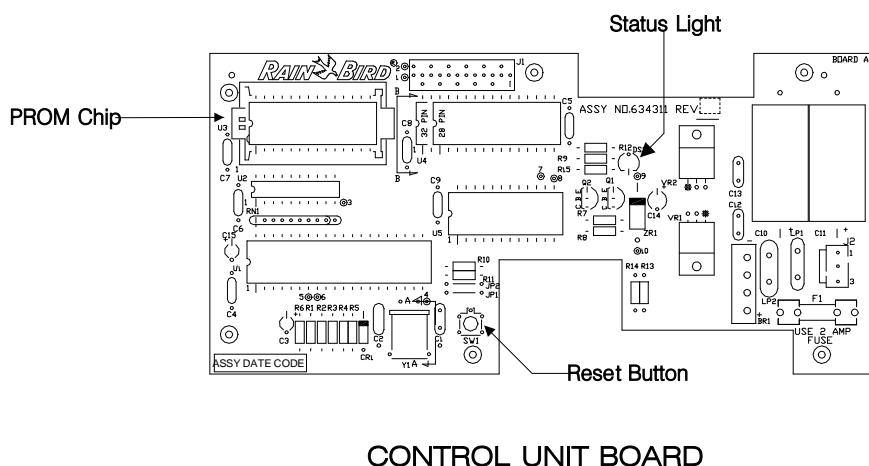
Status Light

BOARD A

RAIN BIRD

J1

PROM Chip

U3

32 PIN

28 PIN

C8

C5

ASSY NO.634311 REV

U4

R12

DS1

R9

R15

B

B

C7

U2

7

9

Q2

Q1

VR2

RN1

3

C9

R7

C14

C13

C6

ZR1

VR1

C12

U5

R8

C15

10

U1

R10

R14 R13

C10

LP1

C11

R11

JP2

JP1

5

R6 R1 R2 R3 R4 R5

A

LP2

F1

C4

C2

BR1

USE 2 AMP

C3

C1

SW1

FUSE

CR1

Y1 A

ASSY DATE CODE

Reset Button

CONTROL UNIT BOARD